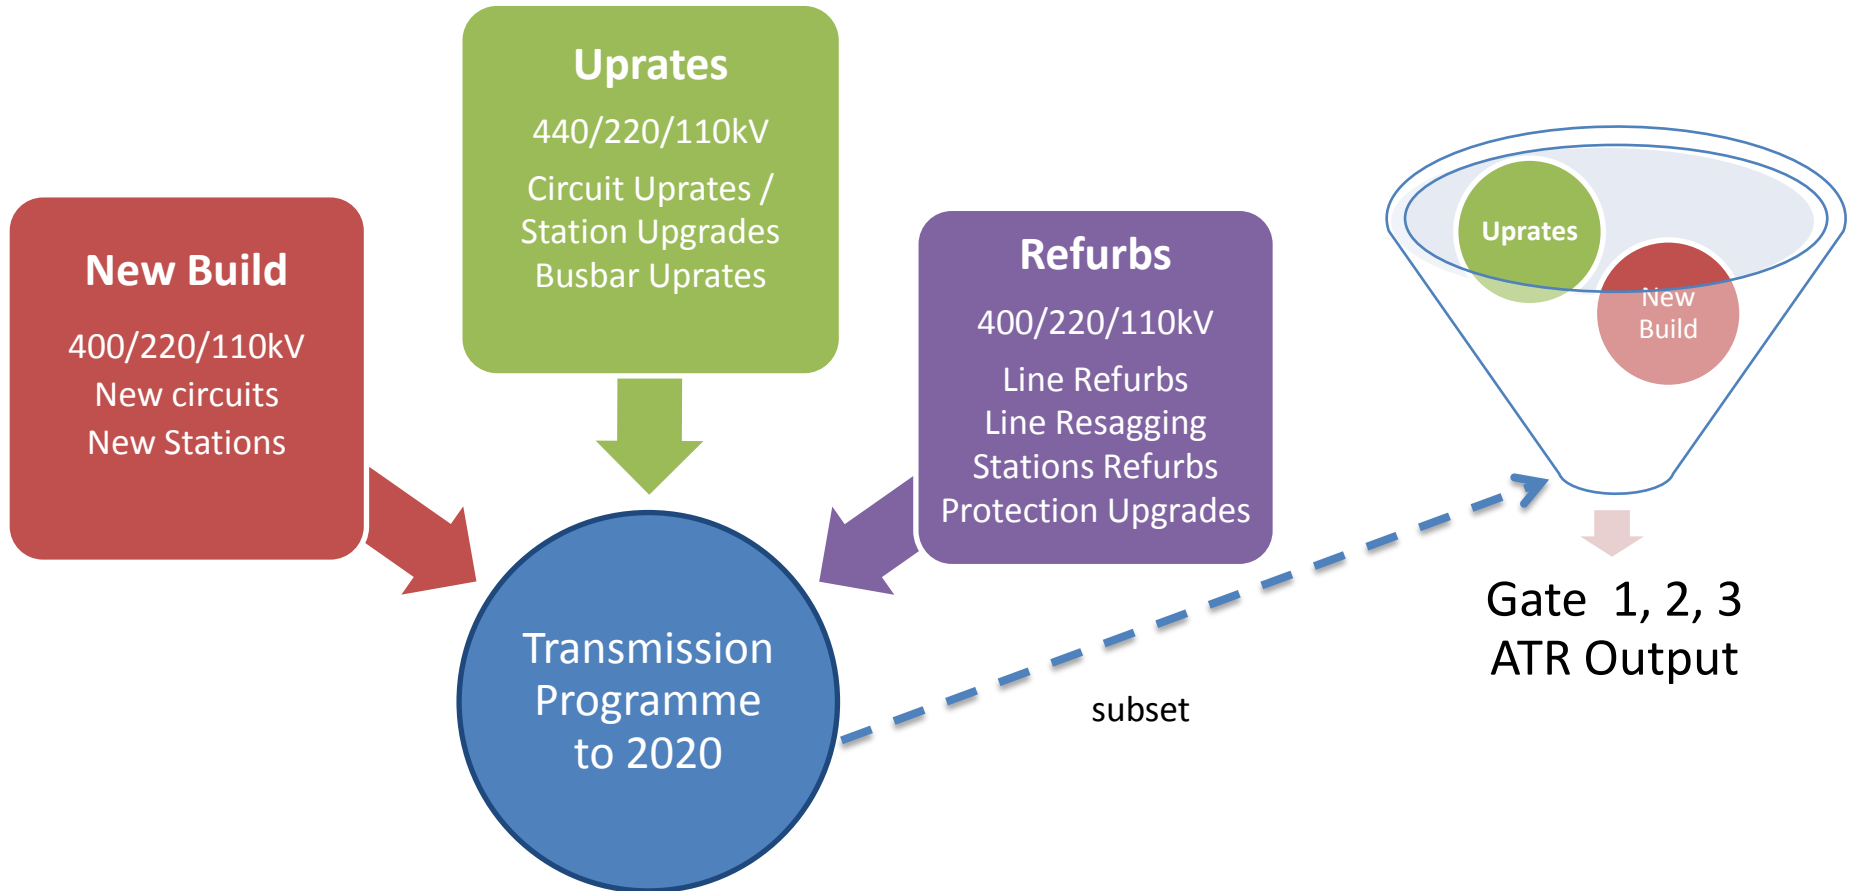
Uprates
440/220/110kV
Circuit Uprates / Station Upgrades
Busbar Uprates

New Build
400/220/110kV
New circuits
New Stations

Refurbs
400/220/110kV
Line Refurbs
Line Resagging
Stations Refurbs
Protection Upgrades

Uprates

New Build

Transmission Programme to 2020

subset

Gate 1, 2, 3
ATR Output